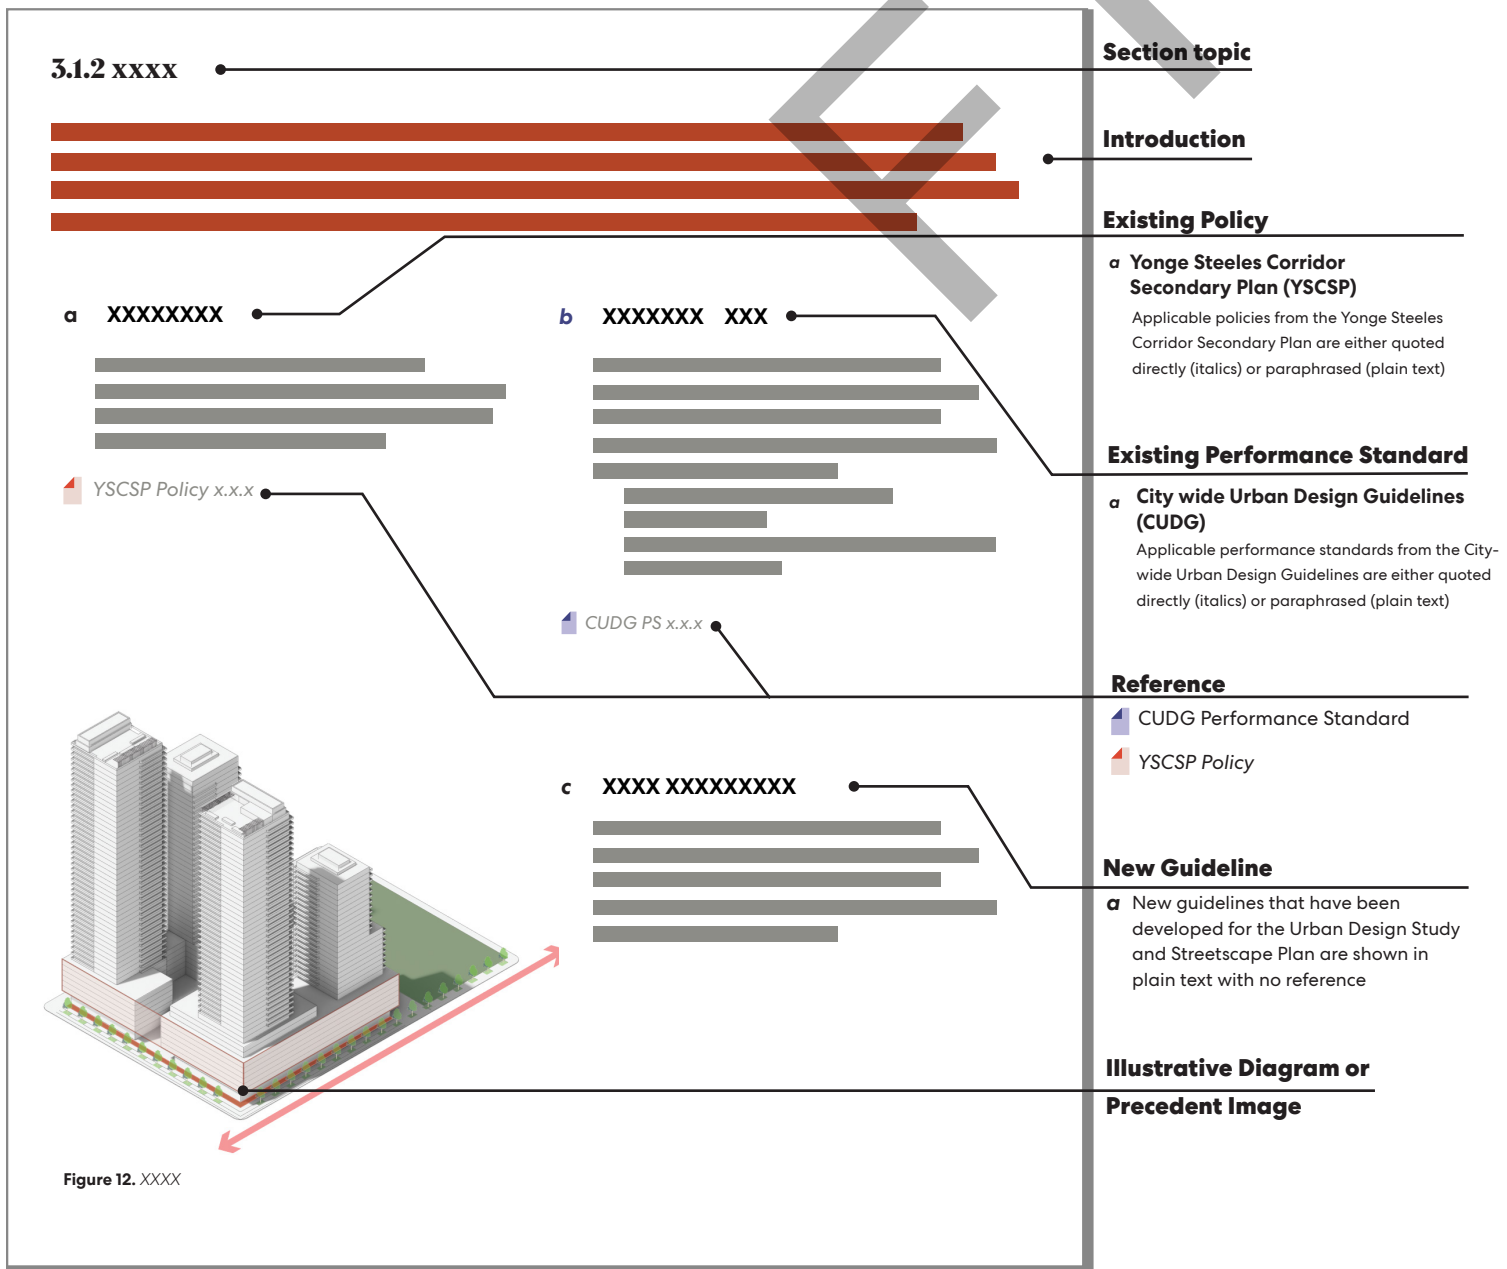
3.1.2 xxxx

a XXXXXXXX

YSCSP Policy x.x.x

b XXXXXXX XXX

CUDG PS x.x.x

c XXXX XXXXXXXXX

Figure 12. XXXX

Section topic

Introduction

Existing Policy

a Yonge Steeles Corridor Secondary Plan (YSCSP)

Applicable policies from the Yonge Steeles Corridor Secondary Plan are either quoted directly (italics) or paraphrased (plain text)

Existing Performance Standard

a City wide Urban Design Guidelines (CUDG)

Applicable performance standards from the City-wide Urban Design Guidelines are either quoted directly (italics) or paraphrased (plain text)

Reference

CUDG Performance Standard

YSCSP Policy

New Guideline

a New guidelines that have been developed for the Urban Design Study and Streetscape Plan are shown in plain text with no reference

Illustrative Diagram or Precedent Image